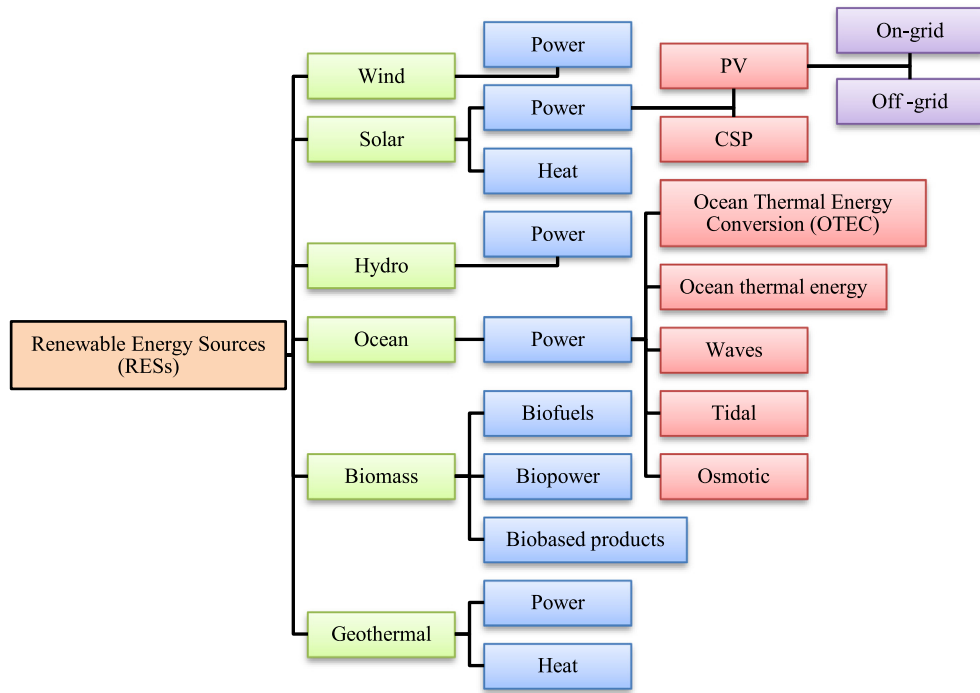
Renewable Energy Sources (RESs)

Wind

Power

Solar

Power

PV

On-grid

Off -grid

CSP

Heat

Hydro

Power

Ocean

Power

Ocean Thermal Energy Conversion (OTEC)

Ocean thermal energy

Waves

Tidal

Osmotic

Biomass

Biofuels

Biopower

Biobased products

Geothermal

Power

Heat